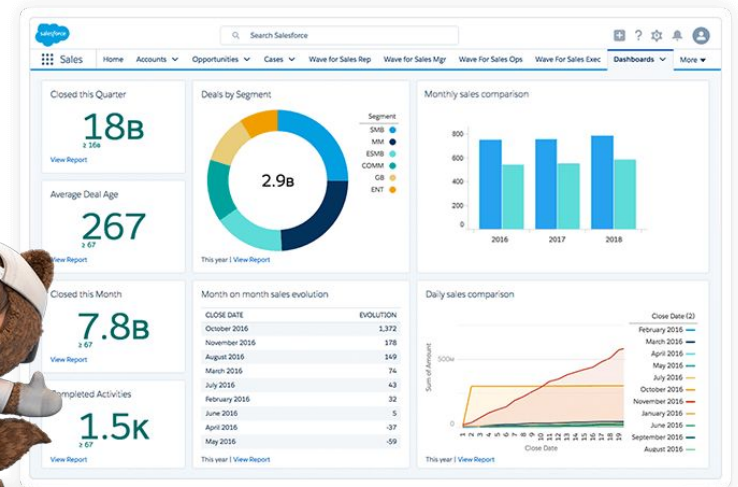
salesforce

Search Salesforce

Sales | Home | Accounts | Opportunities | Cases | Wave for Sales Rep | Wave for Sales Mgr | Wave For Sales Ops | Wave For Sales Exec | Dashboards | More

Closed this Quarter
18B
≥ 16B
View Report

Deals by Segment
2.9B
Segment
SMB
MM
ESMB
COMM
GB
ENT
This year | View Report

Monthly sales comparison
800
600
400
200
0
2016
2017
2018

Average Deal Age
267
≥ 67
View Report

Closed this Month
7.8B
≥ 67
View Report

Month on month sales evolution

| CLOSE DATE | EVOLUTION |
|---|---|
| October 2016 | 1,372 |
| November 2016 | 178 |
| August 2016 | 116 |
| March 2016 | 74 |
| July 2016 | 43 |
| February 2016 | 42 |
| June 2016 | 5 |
| April 2016 | -37 |
| May 2016 | -59 |

This year | View Report

Daily sales comparison
Close Date (2)
February 2016
March 2016
April 2016
July 2016
October 2016
November 2016
January 2016
June 2016
September 2016
August 2016
500M
0
Sum of Amount
1 2 3 4 5 6 7 8 9 10 11 12 13 14 15 16 17 18 19
Close Date
This year | View Report

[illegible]mpleted Activities
1.5K
≥ 67
View Report